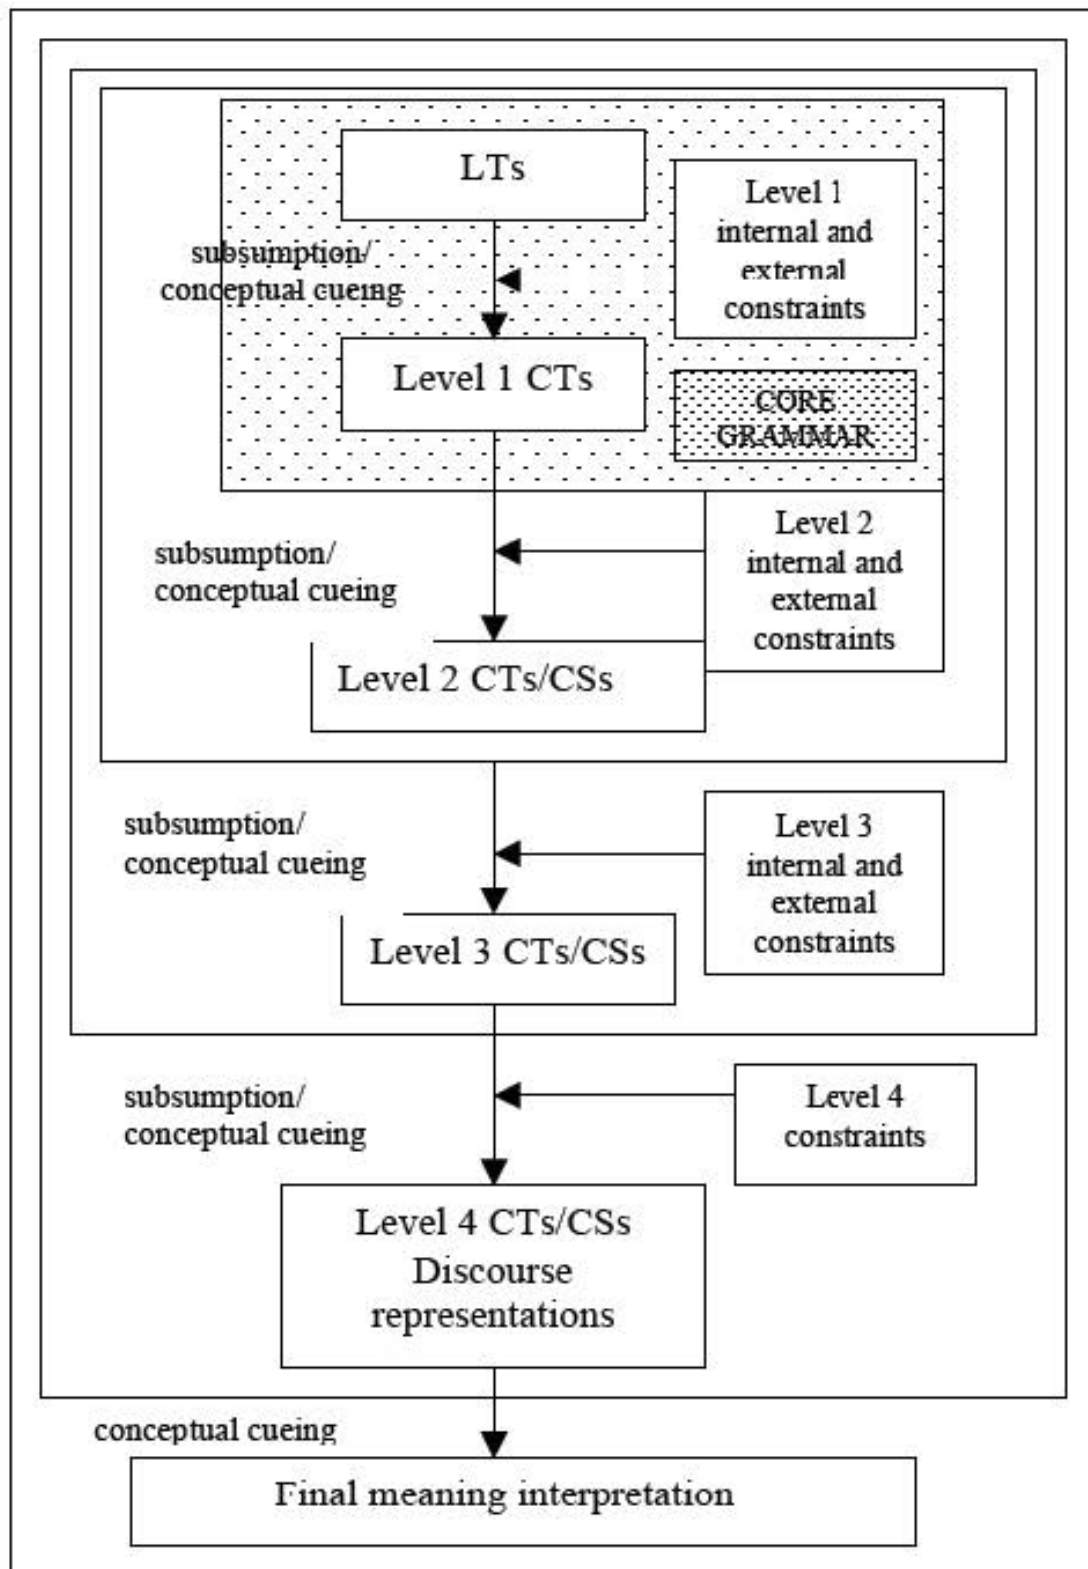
LTs

Level 1 internal and external constraints

subsumption/ conceptual cueing

Level 1 CTs

CORE GRAMMAR

Level 2 internal and external constraints

subsumption/ conceptual cueing

Level 2 CTs/CSs

subsumption/ conceptual cueing

Level 3 internal and external constraints

Level 3 CTs/CSs

subsumption/ conceptual cueing

Level 4 constraints

Level 4 CTs/CSs Discourse representations

conceptual cueing

Final meaning interpretation